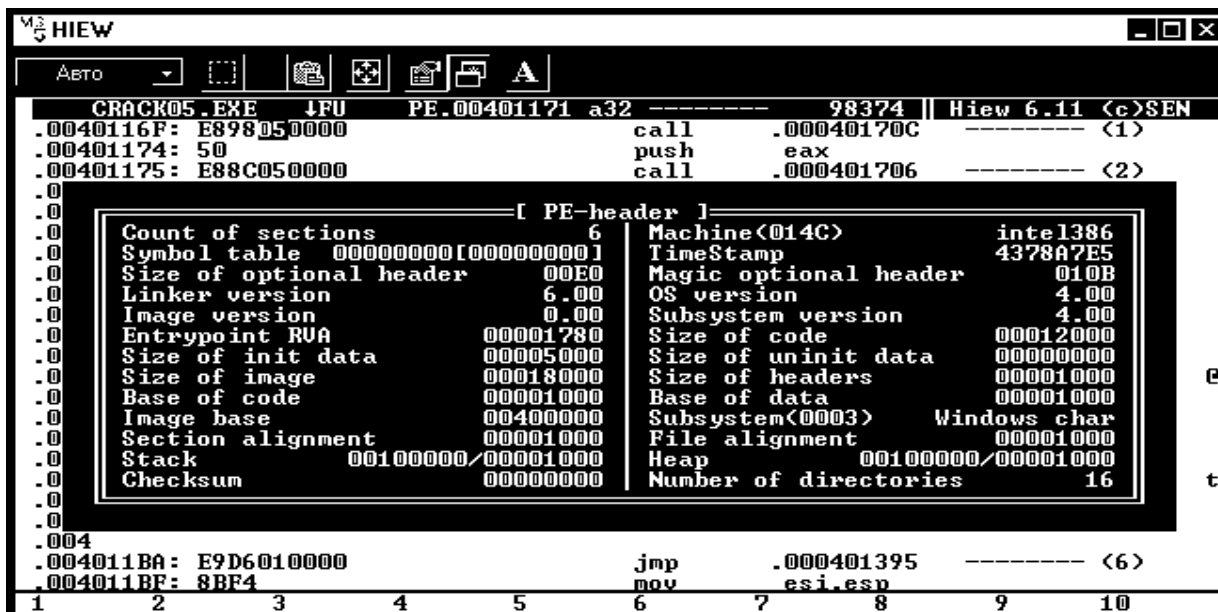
HIEW

Авто A

CRACK05.EXE ↓FU PE.00401171 a32 -------- 98374 Hiew 6.11 (c)SEN
.0040116F: E898050000 call .00040170C -------- (1)
.00401174: 50 push eax
.00401175: E88C050000 call .000401706 -------- (2)

[ PE-header ]

| | | | |
|---|---|---|---|
| Count of sections | 6 | Machine(014C) | intel386 |
| Symbol table | 00000000[00000000] | TimeStamp | 4378A7E5 |
| Size of optional header | 00E0 | Magic optional header | 010B |
| Linker version | 6.00 | OS version | 4.00 |
| Image version | 0.00 | Subsystem version | 4.00 |
| Entrypoint RVA | 00001780 | Size of code | 00012000 |
| Size of init data | 00005000 | Size of uninit data | 00000000 |
| Size of image | 00018000 | Size of headers | 00001000 |
| Base of code | 00001000 | Base of data | 00001000 |
| Image base | 00400000 | Subsystem(0003) | Windows char |
| Section alignment | 00001000 | File alignment | 00001000 |
| Stack | 00100000/00001000 | Heap | 00100000/00001000 |
| Checksum | 00000000 | Number of directories | 16 |

.004
.004011BA: E9D6010000 jmp .000401395 -------- (6)
.004011BF: 8BF4 mov esi,esp

1 2 3 4 5 6 7 8 9 10